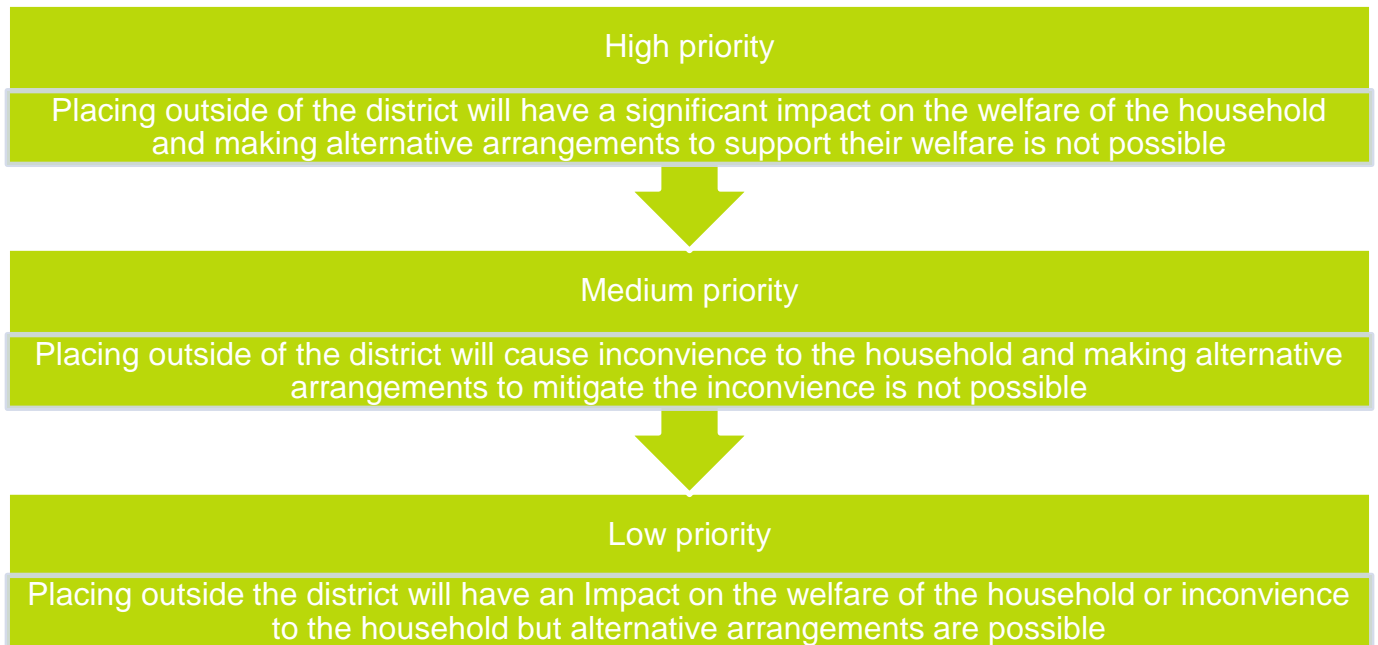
High priority

Placing outside of the district will have a significant impact on the welfare of the household and making alternative arrangements to support their welfare is not possible

Medium priority

Placing outside of the district will cause inconvience to the household and making alternative arrangements to mitigate the inconvience is not possible

Low priority

Placing outside the district will have an Impact on the welfare of the household or inconvience to the household but alternative arrangements are possible